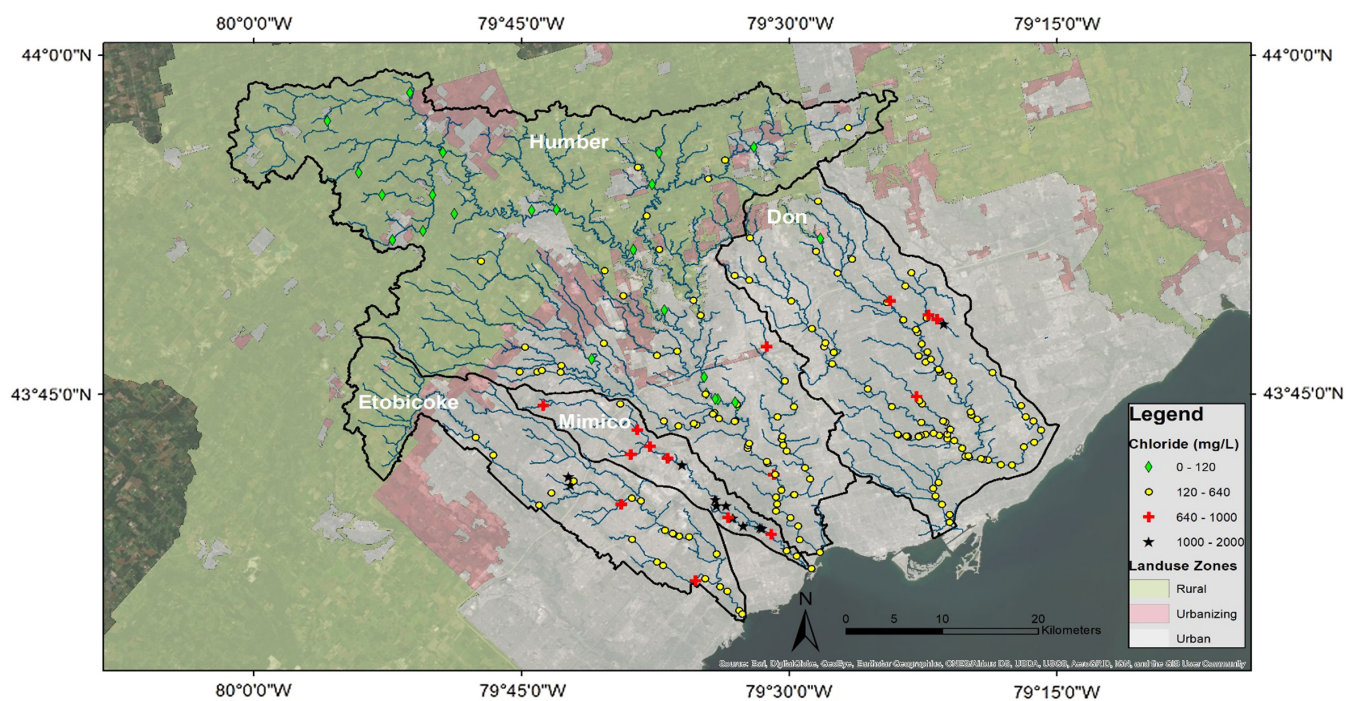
80°0'0"W 79°45'0"W 79°30'0"W 79°15'0"W

44°0'0"N 44°0'0"N

Humber

Don

Etobicoke

Mimico

43°45'0"N 43°45'0"N

Legend

Chloride (mg/L)

0 - 120

120 - 640

640 - 1000

1000 - 2000

Landuse Zones

Rural

Urbanizing

Urban

N

0 5 10 20 Kilometers

Source: Esri, DigitalGlobe, GeoEye, Earthstar Geographics, CNES/Airbus DS, USDA, USGS, AeroGRID, IGN, and the GIS User Community

80°0'0"W 79°45'0"W 79°30'0"W 79°15'0"W